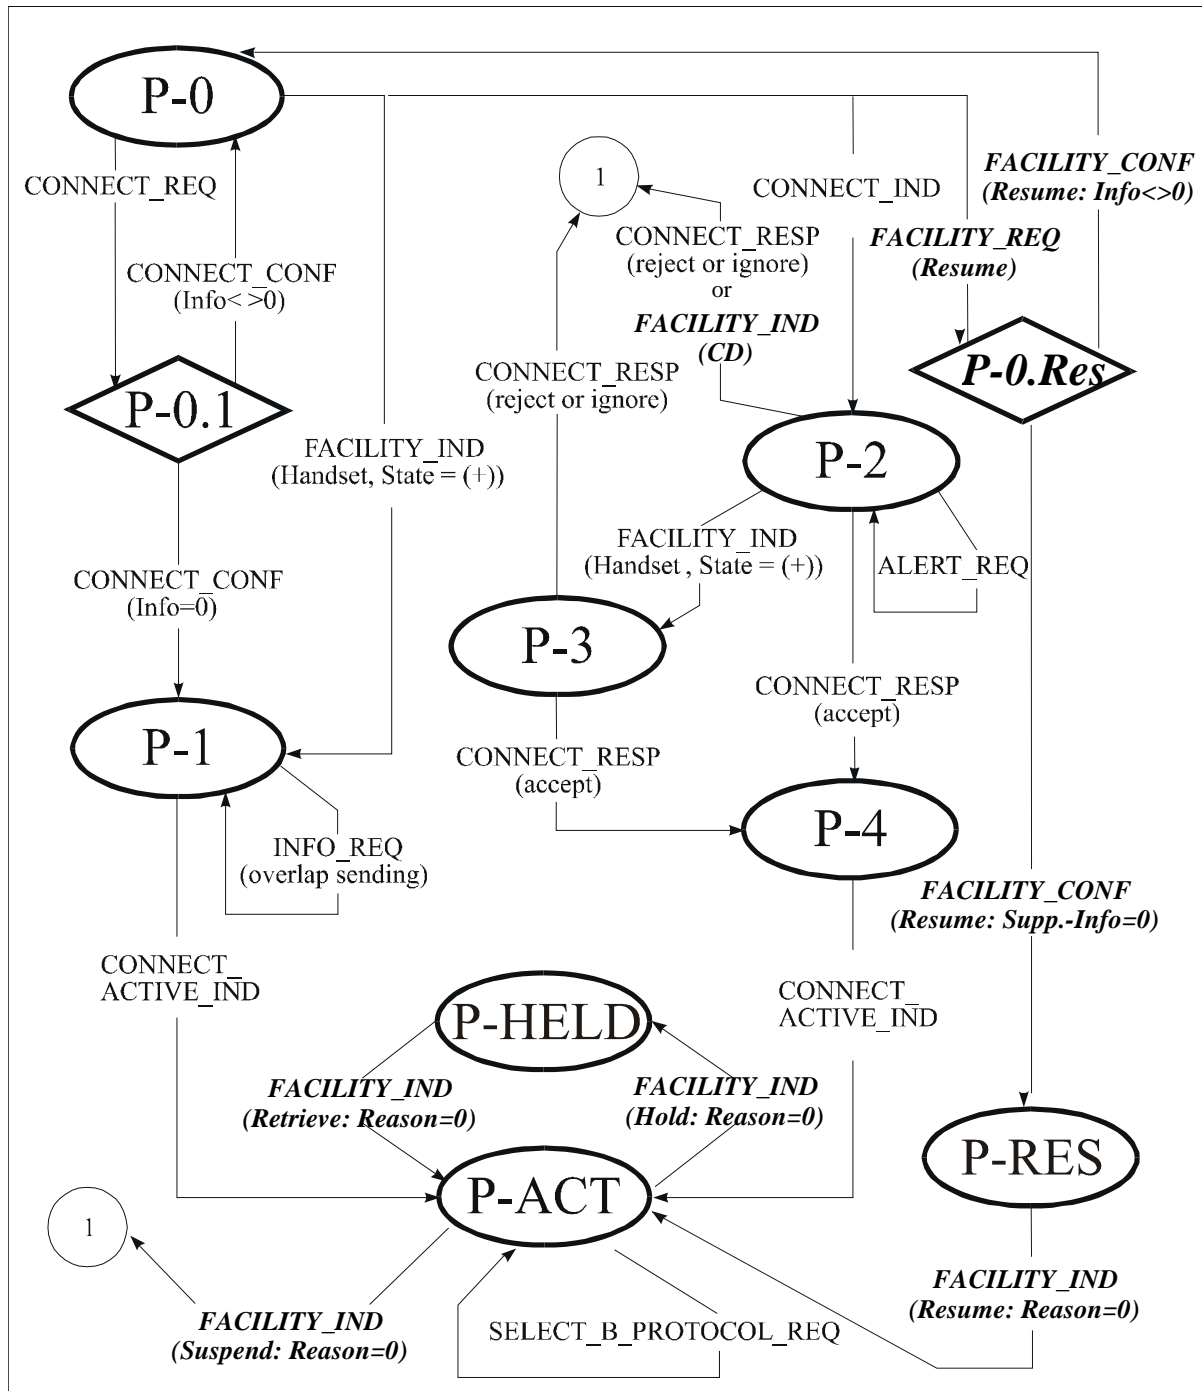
P-0

CONNECT_REQ

CONNECT_CONF (Info<>0)

P-0.1

CONNECT_CONF (Info=0)

FACILITY_IND (Handset, State = (+))

1

CONNECT_RESP (reject or ignore) or FACILITY_IND (CD)

CONNECT_RESP (reject or ignore)

CONNECT_IND

FACILITY_REQ (Resume)

FACILITY_CONF (Resume: Info<>0)

P-0.Res

P-2

FACILITY_IND (Handset , State = (+))

ALERT_REQ

P-3

CONNECT_RESP (accept)

CONNECT_RESP (accept)

P-1

INFO_REQ (overlap sending)

P-4

FACILITY_CONF (Resume: Supp.-Info=0)

CONNECT_ACTIVE_IND

CONNECT_ACTIVE_IND

P-HELD

FACILITY_IND (Retrieve: Reason=0)

FACILITY_IND (Hold: Reason=0)

P-RES

P-ACT

1

FACILITY_IND (Suspend: Reason=0)

SELECT_B_PROTOCOL_REQ

FACILITY_IND (Resume: Reason=0)